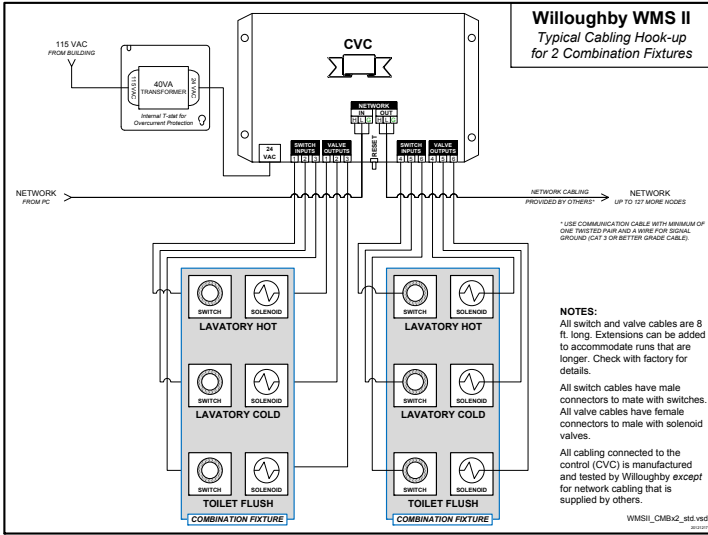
Willoughby WMS II
Typical Cabling Hook-up for 2 Combination Fixtures

115 VAC
FROM BUILDING

115 VAC
40VA
TRANSFORMER
24 VAC
Internal T-stat for Overcurrent Protection

CVC

NETWORK
IN
OUT

24 VAC

SWITCH INPUTS
1 2 3

VALVE OUTPUTS
1 2 3

RESET

SWITCH INPUTS
4 5 6

VALVE OUTPUTS
4 5 6

NETWORK
FROM PC

NETWORK CABLING
PROVIDED BY OTHERS*

NETWORK
UP TO 127 MORE NODES

* USE COMMUNICATION CABLE WITH MINIMUM OF ONE TWISTED PAIR AND A WIRE FOR SIGNAL GROUND (CAT 3 OR BETTER GRADE CABLE).

SWITCH
SOLENOID
LAVATORY HOT

SWITCH
SOLENOID
LAVATORY COLD

SWITCH
SOLENOID
TOILET FLUSH

COMBINATION FIXTURE

SWITCH
SOLENOID
LAVATORY HOT

SWITCH
SOLENOID
LAVATORY COLD

SWITCH
SOLENOID
TOILET FLUSH

COMBINATION FIXTURE

NOTES:
All switch and valve cables are 8 ft. long. Extensions can be added to accommodate runs that are longer. Check with factory for details.

All switch cables have male connectors to mate with switches. All valve cables have female connectors to male with solenoid valves.

All cabling connected to the control (CVC) is manufactured and tested by Willoughby except for network cabling that is supplied by others.

WMSII_CMBx2_std.vsd
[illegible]